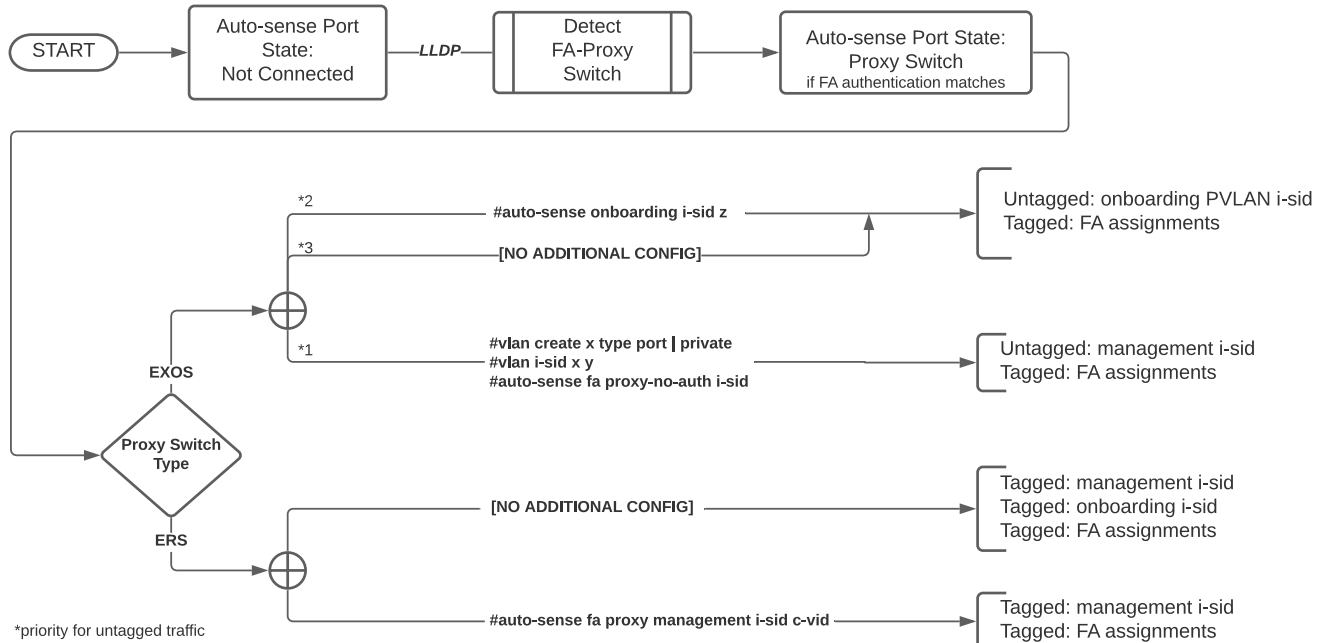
START

Auto-sense Port State: Not Connected

LLDP

Detect FA-Proxy Switch

Auto-sense Port State: Proxy Switch
if FA authentication matches

*2

#auto-sense onboarding i-sid z

*3

[NO ADDITIONAL CONFIG]

Untagged: onboarding PVLAN i-sid
Tagged: FA assignments

*1

#vlan create x type port | private
#vlan i-sid x y
#auto-sense fa proxy-no-auth i-sid

Untagged: management i-sid
Tagged: FA assignments

EXOS

Proxy Switch Type

ERS

[NO ADDITIONAL CONFIG]

Tagged: management i-sid
Tagged: onboarding i-sid
Tagged: FA assignments

#auto-sense fa proxy management i-sid c-vid

Tagged: management i-sid
Tagged: FA assignments

*priority for untagged traffic